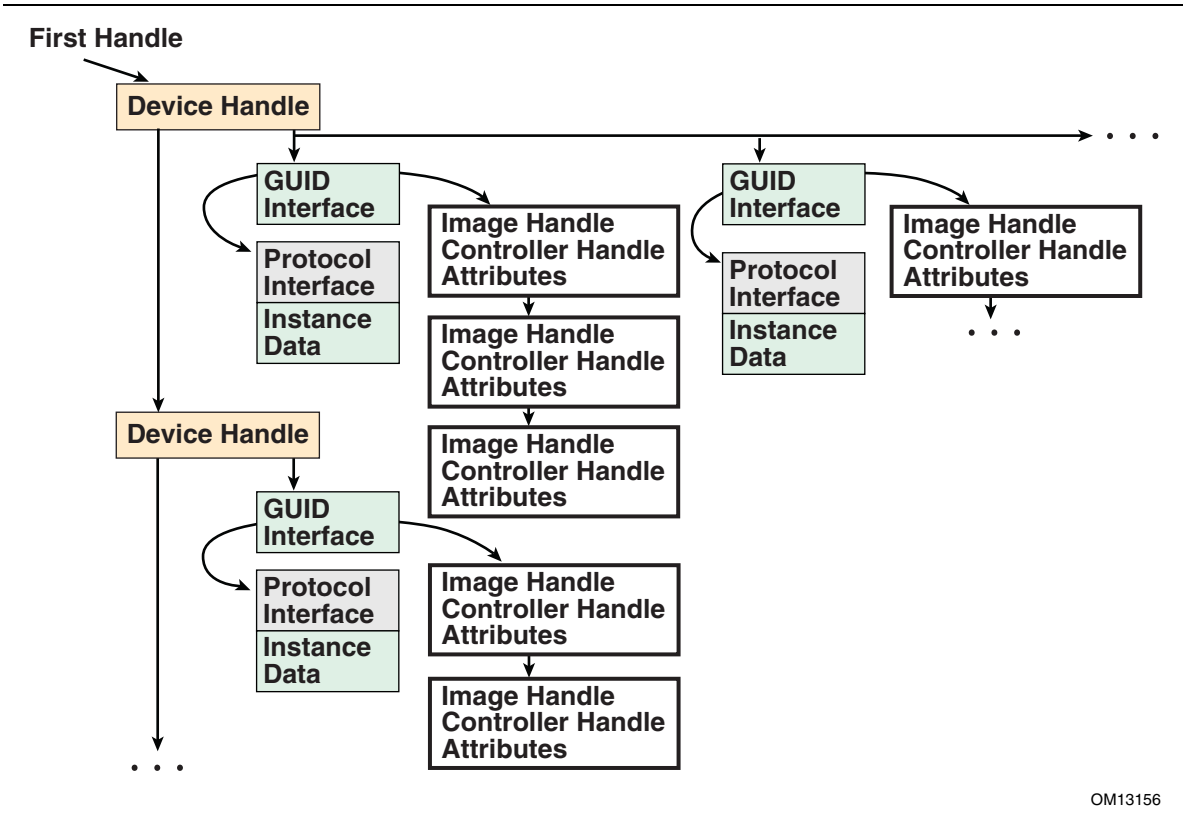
First Handle

Device Handle

. . .

GUID Interface

Image Handle
Controller Handle
Attributes

Protocol Interface

Instance Data

Image Handle
Controller Handle
Attributes

Image Handle
Controller Handle
Attributes

GUID Interface

Image Handle
Controller Handle
Attributes

Protocol Interface

Instance Data

. . .

Device Handle

GUID Interface

Protocol Interface

Instance Data

Image Handle
Controller Handle
Attributes

Image Handle
Controller Handle
Attributes

. . .

OM13156